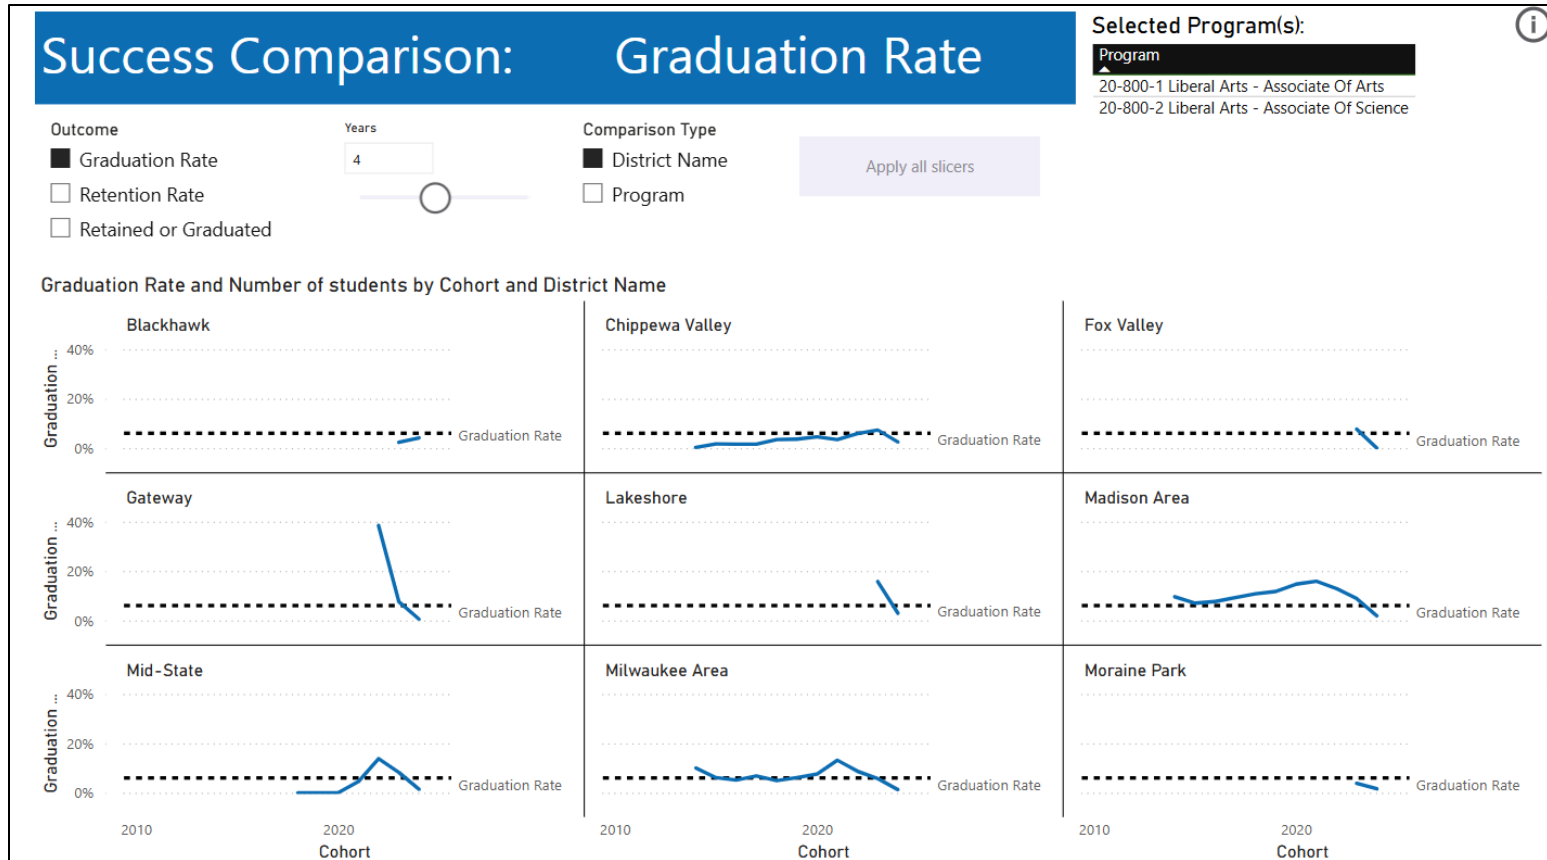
Success Comparison: Graduation Rate

Selected Program(s):

Program

20-800-1 Liberal Arts - Associate Of Arts

20-800-2 Liberal Arts - Associate Of Science

Outcome

Graduation Rate

Retention Rate

Retained or Graduated

Years

4

Comparison Type

District Name

Program

Apply all slicers

Graduation Rate and Number of students by Cohort and District Name

Blackhawk

Graduation ...

40%

20%

0%

Graduation Rate

Chippewa Valley

Graduation Rate

Fox Valley

Graduation Rate

Gateway

Graduation ...

40%

20%

0%

Graduation Rate

Lakeshore

Graduation Rate

Madison Area

Graduation Rate

Mid-State

Graduation ...

40%

20%

0%

Graduation Rate

Milwaukee Area

Graduation Rate

Moraine Park

Graduation Rate

2010

2020

Cohort

2010

2020

Cohort

2010

2020

Cohort